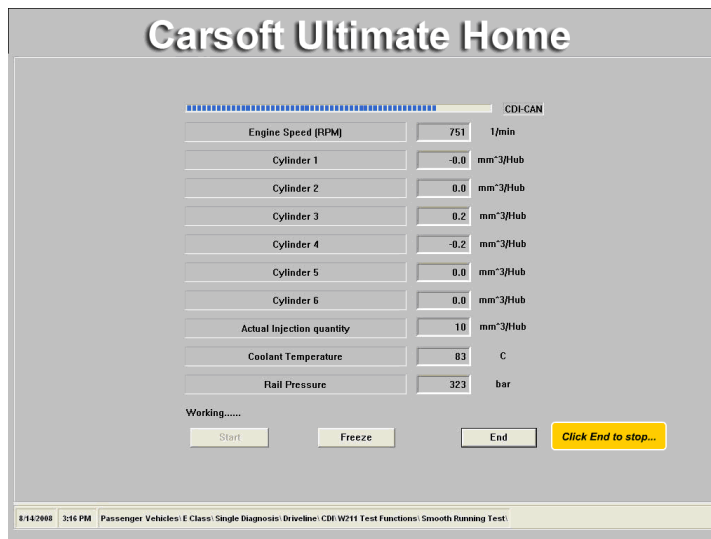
Carsoft Ultimate Home

CDI-CAN

| | | |
|---|---|---|
| Engine Speed (RPM) | 751 | 1/min |
| Cylinder 1 | -0.0 | mm^3/Hub |
| Cylinder 2 | 0.0 | mm^3/Hub |
| Cylinder 3 | 0.2 | mm^3/Hub |
| Cylinder 4 | -0.2 | mm^3/Hub |
| Cylinder 5 | 0.0 | mm^3/Hub |
| Cylinder 6 | 0.0 | mm^3/Hub |
| Actual Injection quantity | 10 | mm^3/Hub |
| Coolant Temperature | 83 | C |
| Rail Pressure | 323 | bar |

Working......

Start

Freeze

End

Click End to stop...

8/14/2008 3:16 PM Passenger Vehicles\ E Class\ Single Diagnosis\ Driveline\ CDI\ W211 Test Functions\ Smooth Running Test\